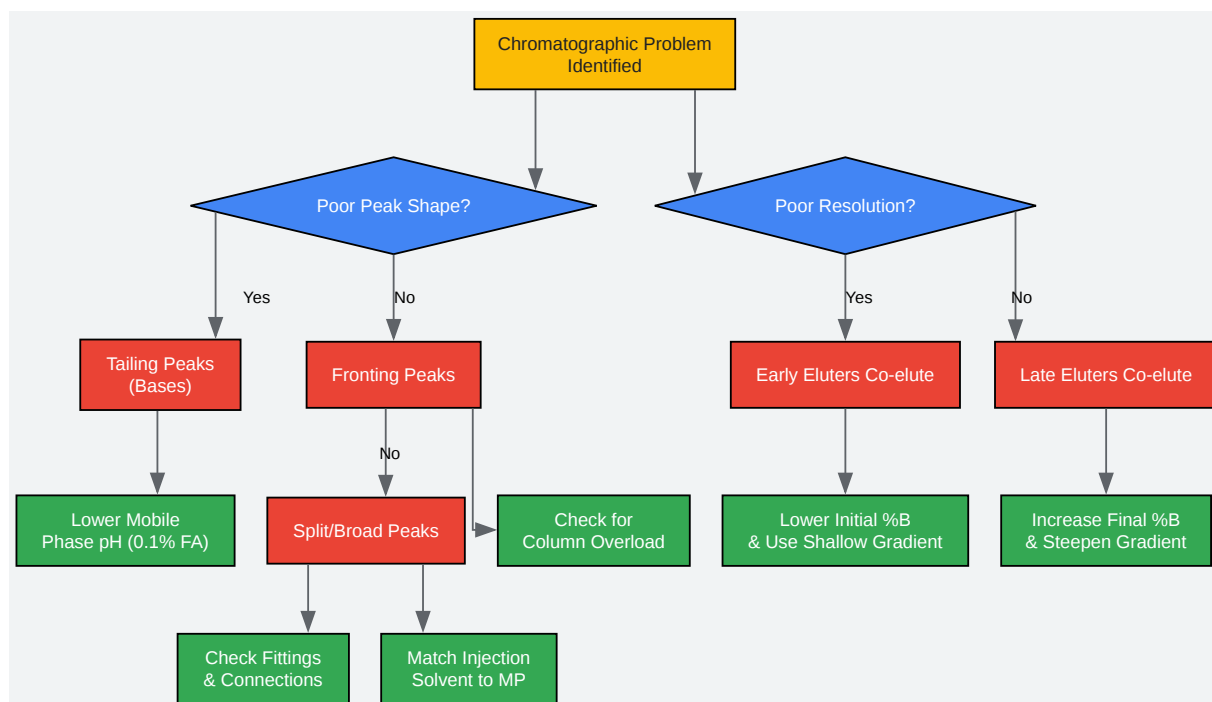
Chromatographic Problem Identified

Poor Peak Shape?

Poor Resolution?

Yes

No

Yes

No

Tailing Peaks (Bases)

Fronting Peaks

Early Eluters Co-elute

Late Eluters Co-elute

No

Lower Mobile Phase pH (0.1% FA)

Split/Broad Peaks

Check for Column Overload

Lower Initial %B & Use Shallow Gradient

Increase Final %B & Steepen Gradient

Check Fittings & Connections

Match Injection Solvent to MP